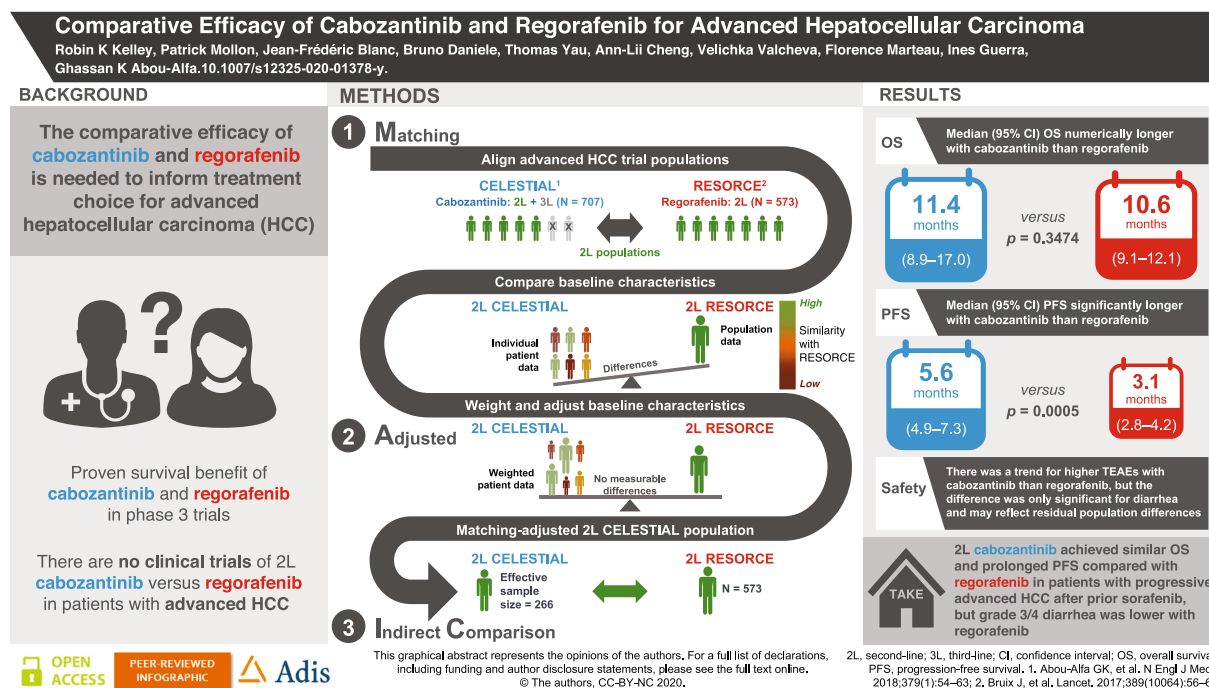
Comparative Efficacy of Cabozantinib and Regorafenib for Advanced Hepatocellular Carcinoma

Robin K Kelley, Patrick Mollon, Jean-Frédéric Blanc, Bruno Daniele, Thomas Yau, Ann-Lii Cheng, Velichka Valcheva, Florence Marteau, Ines Guerra, Ghassan K Abou-Alfa.10.1007/s12325-020-01378-y.

BACKGROUND

The comparative efficacy of cabozantinib and regorafenib is needed to inform treatment choice for advanced hepatocellular carcinoma (HCC)

Proven survival benefit of cabozantinib and regorafenib in phase 3 trials

There are no clinical trials of 2L cabozantinib versus regorafenib in patients with advanced HCC

METHODS

1 Matching

Align advanced HCC trial populations

CELESTIAL$^1$
Cabozantinib: 2L + 3L (N = 707)

RESORCE$^2$
Regorafenib: 2L (N = 573)

2L populations

Compare baseline characteristics

2L CELESTIAL

2L RESORCE

Individual patient data

Population data

Differences

High

Similarity with RESORCE

Low

Weight and adjust baseline characteristics

2 Adjusted

2L CELESTIAL

2L RESORCE

Weighted patient data

No measurable differences

Matching-adjusted 2L CELESTIAL population

2L CELESTIAL

Effective sample size = 266

2L RESORCE

N = 573

3 Indirect Comparison

RESULTS

OS

Median (95% CI) OS numerically longer with cabozantinib than regorafenib

11.4 months (8.9–17.0)

versus
p = 0.3474

10.6 months (9.1–12.1)

PFS

Median (95% CI) PFS significantly longer with cabozantinib than regorafenib

5.6 months (4.9–7.3)

versus
p = 0.0005

3.1 months (2.8–4.2)

Safety

There was a trend for higher TEAEs with cabozantinib than regorafenib, but the difference was only significant for diarrhea and may reflect residual population differences

TAKE

2L cabozantinib achieved similar OS and prolonged PFS compared with regorafenib in patients with progressive advanced HCC after prior sorafenib, but grade 3/4 diarrhea was lower with regorafenib

OPEN ACCESS

PEER-REVIEWED INFOGRAPHIC

Adis

This graphical abstract represents the opinions of the authors. For a full list of declarations, including funding and author disclosure statements, please see the full text online.
© The authors, CC-BY-NC 2020.

2L, second-line; 3L, third-line; CI, confidence interval; OS, overall surviva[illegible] PFS, progression-free survival. 1. Abou-Alfa GK, et al. N Engl J Me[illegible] 2018;379(1):54–63; 2. Bruix J, et al. Lancet. 2017;389(10064):56–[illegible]